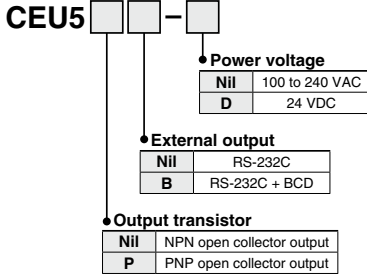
CEU5 [ ] [ ] – [ ]

Power voltage

| Nil | 100 to 240 VAC |
|---|---|
| D | 24 VDC |

External output

| Nil | RS-232C |
|---|---|
| B | RS-232C + BCD |

Output transistor

| Nil | NPN open collector output |
|---|---|
| P | PNP open collector output |